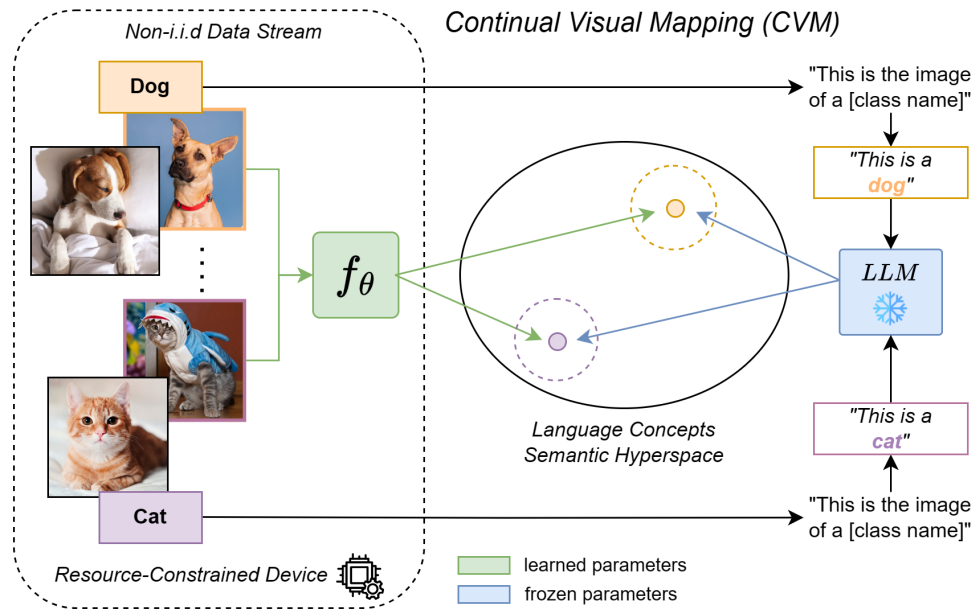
Non-i.i.d Data Stream

Continual Visual Mapping (CVM)

Dog

"This is the image of a [class name]"

"This is a dog"

$f_{\theta}$

$LLM$

Language Concepts Semantic Hyperspace

"This is a cat"

Cat

"This is the image of a [class name]"

Resource-Constrained Device

learned parameters

frozen parameters